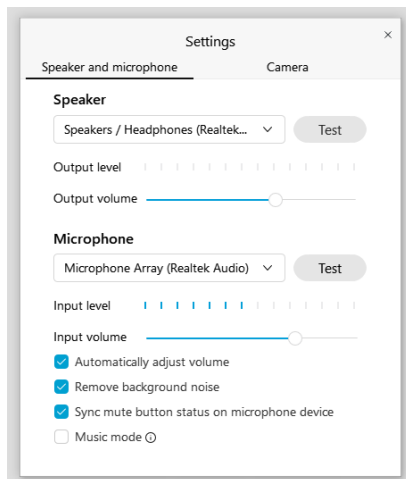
Settings
×
Speaker and microphone
Camera

Speaker
Speakers / Headphones (Realtek...
Test
Output level
Output volume

Microphone
Microphone Array (Realtek Audio)
Test
Input level
Input volume
Automatically adjust volume
Remove background noise
Sync mute button status on microphone device
Music mode ⓘ